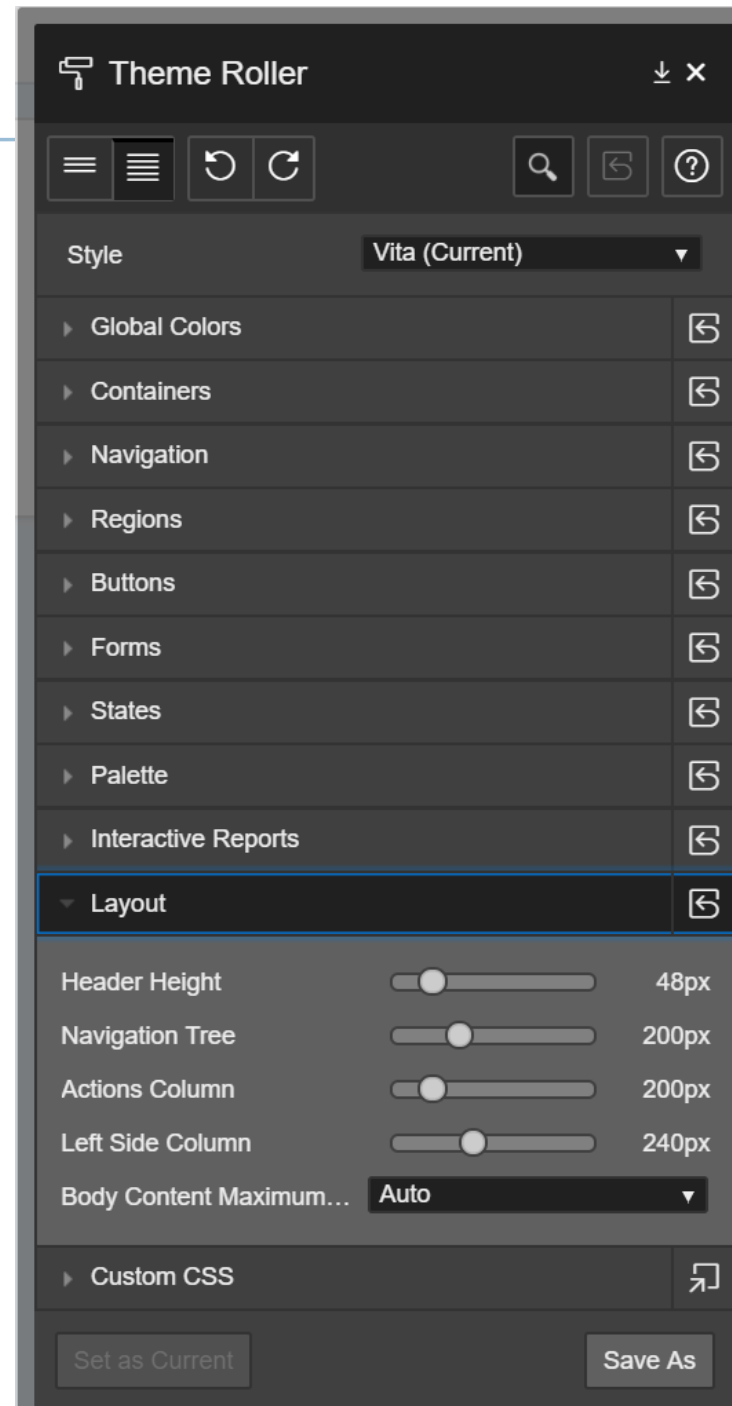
Theme Roller

Style Vita (Current)

Global Colors

Containers

Navigation

Regions

Buttons

Forms

States

Palette

Interactive Reports

Layout

Header Height 48px

Navigation Tree 200px

Actions Column 200px

Left Side Column 240px

Body Content Maximum… Auto

Custom CSS

Set as Current

Save As